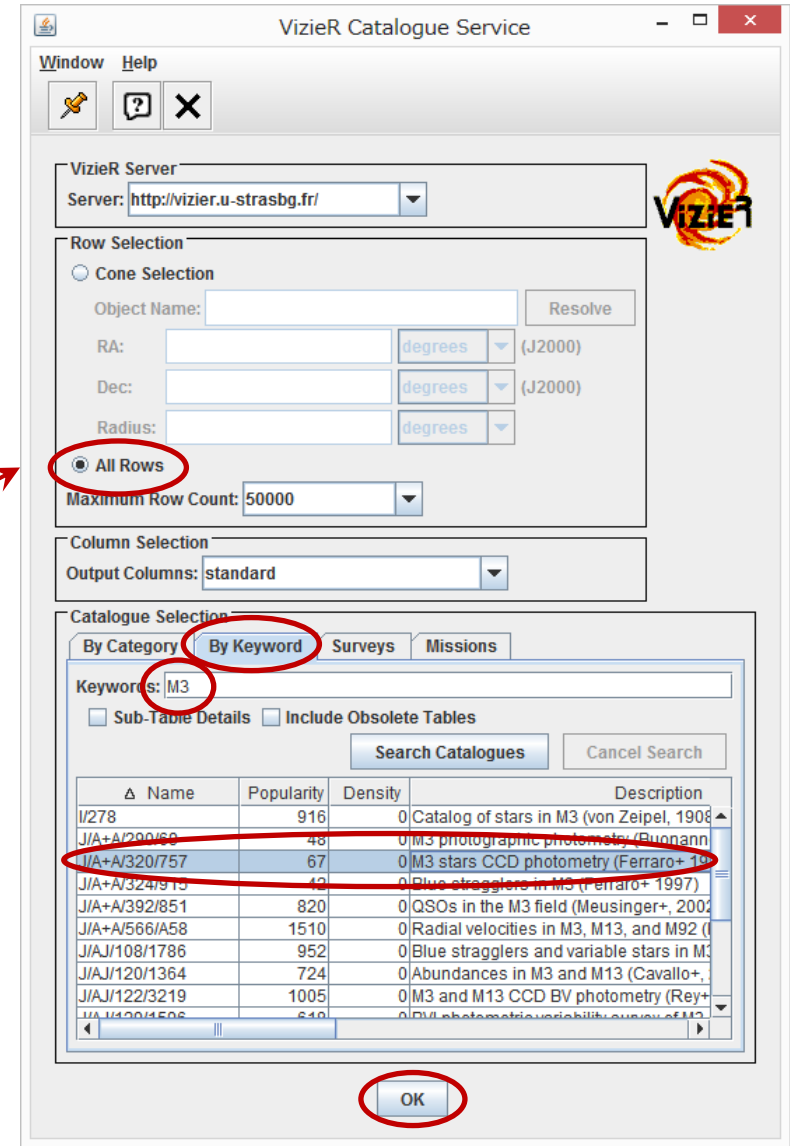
VizieR Catalogue Service

Window Help

VizieR Server
Server: http://vizier.u-strasbg.fr/

VizieR

Row Selection
Cone Selection
Object Name: Resolve
RA: degrees (J2000)
Dec: degrees (J2000)
Radius: degrees
All Rows
Maximum Row Count: 50000

Column Selection
Output Columns: standard

Catalogue Selection
By Category | By Keyword | Surveys | Missions
Keywords: M3
Sub-Table Details | Include Obsolete Tables
Search Catalogues | Cancel Search

| Name | Popularity | Density | Description |
|---|---|---|---|
| I/278 | 916 | 0 | Catalog of stars in M3 (von Zeipel, 190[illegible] |
| J/A+A/290/69 | 48 | 0 | M3 photographic photometry (Buonann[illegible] |
| J/A+A/320/757 | 67 | 0 | M3 stars CCD photometry (Ferraro+ 19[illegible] |
| J/A+A/324/915 | 42 | 0 | Blue stragglers in M3 (Ferraro+ 1997) |
| J/A+A/392/851 | 820 | 0 | QSOs in the M3 field (Meusinger+, 2002 |
| J/A+A/566/A58 | 1510 | 0 | Radial velocities in M3, M13, and M92 ([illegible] |
| J/AJ/108/1786 | 952 | 0 | Blue stragglers and variable stars in M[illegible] |
| J/AJ/120/1364 | 724 | 0 | Abundances in M3 and M13 (Cavallo+, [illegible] |
| J/AJ/122/3219 | 1005 | 0 | M3 and M13 CCD BV photometry (Rey+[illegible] |
| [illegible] | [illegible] | 0 | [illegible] |

OK